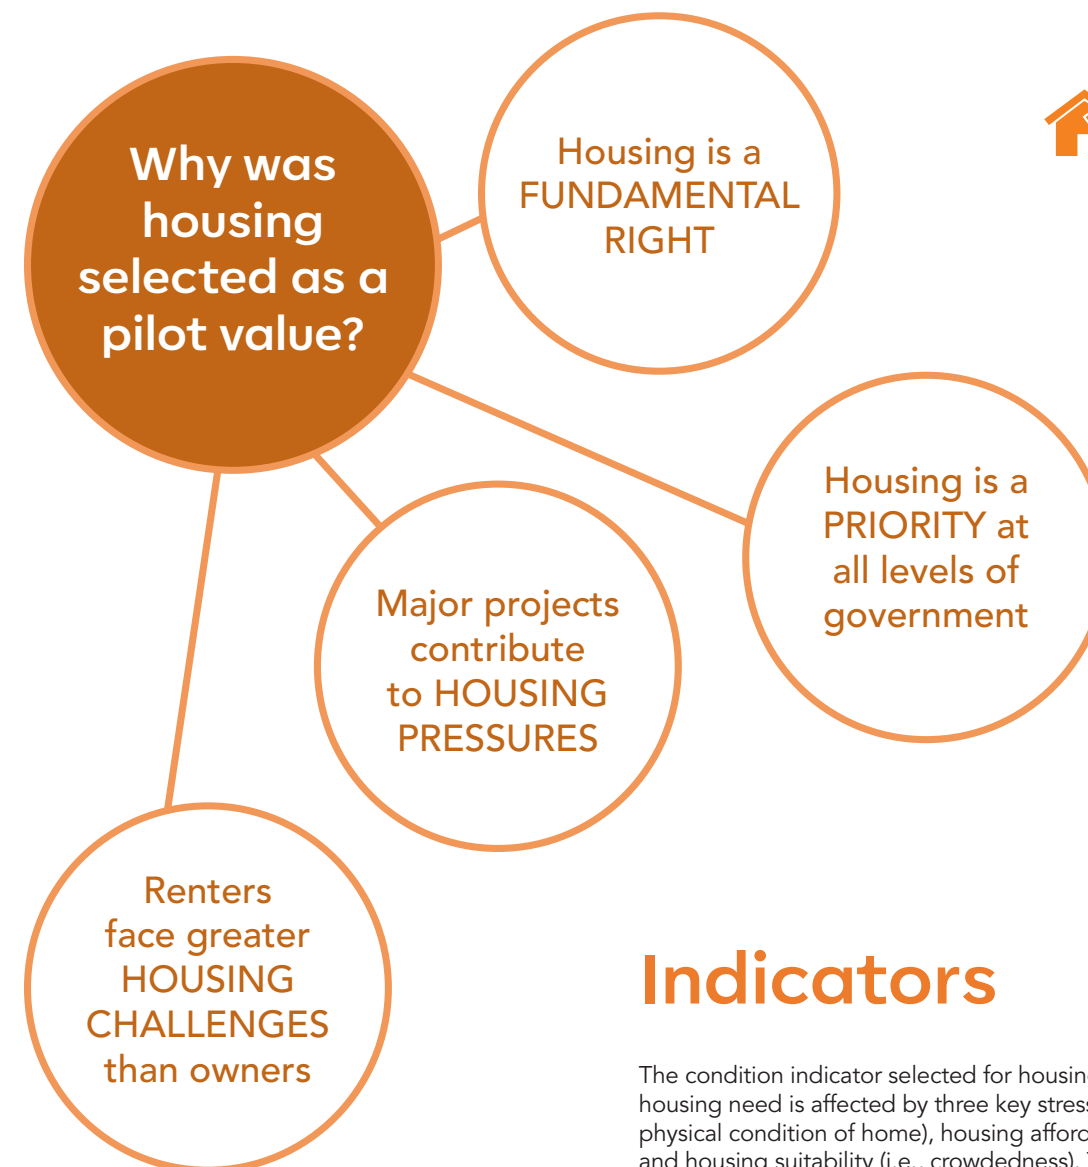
Why was housing selected as a pilot value?

Housing is a FUNDAMENTAL RIGHT

Housing is a PRIORITY at all levels of government

Major projects contribute to HOUSING PRESSURES

Renters face greater HOUSING CHALLENGES than owners

Indicators

The condition indicator selected for housin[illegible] housing need is affected by three key stress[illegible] physical condition of home), housing afford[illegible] and housing suitability (i.e., crowdedness). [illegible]